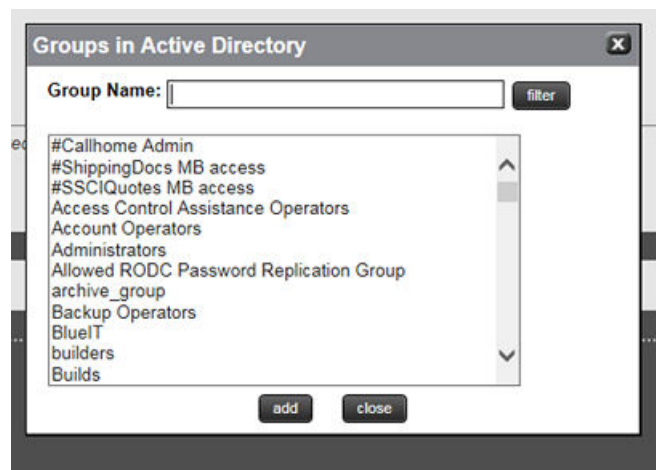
Groups in Active Directory

Group Name:

filter

#Callhome Admin
#ShippingDocs MB access
#SSCIQuotes MB access
Access Control Assistance Operators
Account Operators
Administrators
Allowed RODC Password Replication Group
archive_group
Backup Operators
BlueIT
builders
Builds

add

close